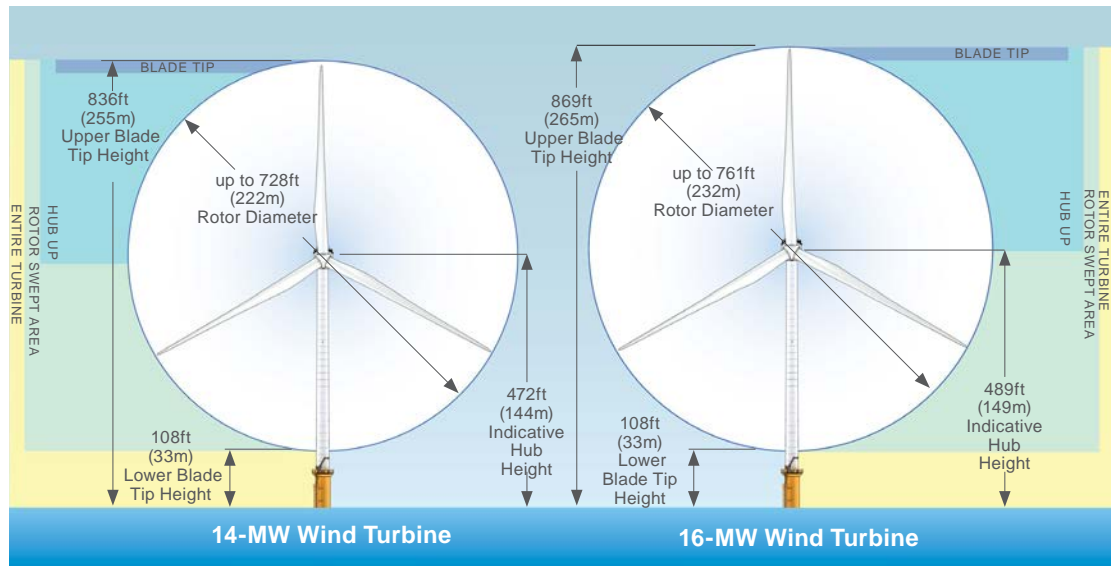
BLADE TIP

836ft (255m) Upper Blade Tip Height

up to 728ft (222m) Rotor Diameter

ENTIRE TURBINE

ROTOR SWEPT AREA

HUB UP

472ft (144m) Indicative Hub Height

108ft (33m) Lower Blade Tip Height

14-MW Wind Turbine

BLADE TIP

869ft (265m) Upper Blade Tip Height

up to 761ft (232m) Rotor Diameter

HUB UP

ROTOR SWEPT AREA

ENTIRE TURBINE

489ft (149m) Indicative Hub Height

108ft (33m) Lower Blade Tip Height

16-MW Wind Turbine